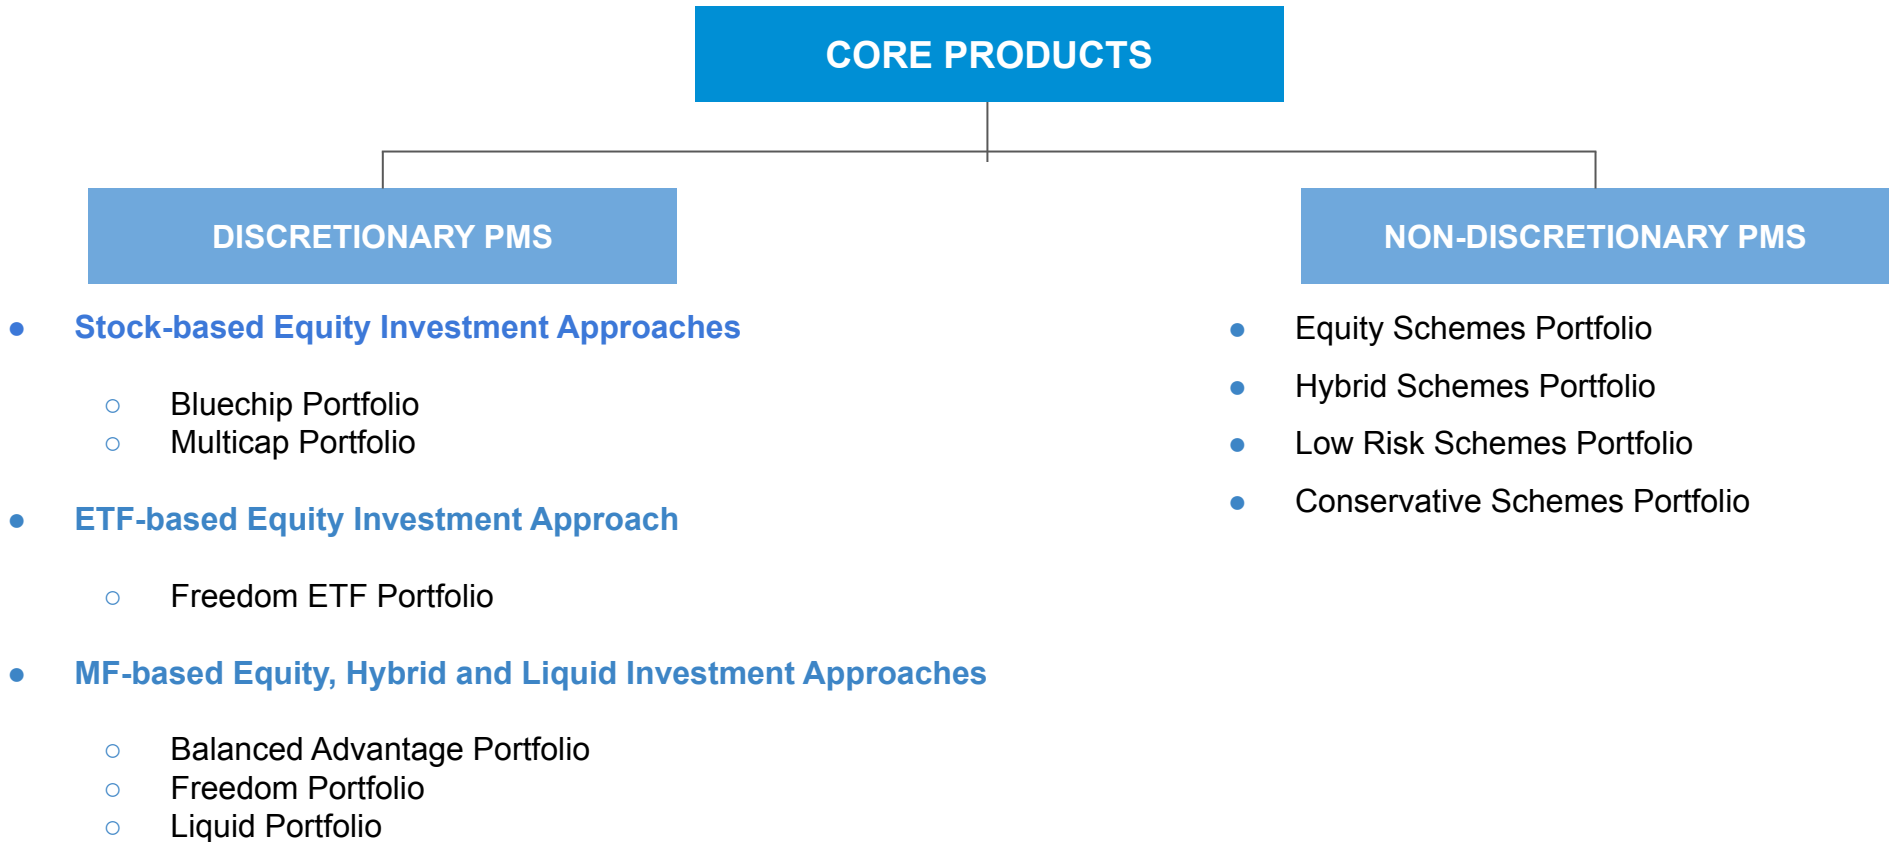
CORE PRODUCTS

DISCRETIONARY PMS

- Stock-based Equity Investment Approaches
  - Bluechip Portfolio
  - Multicap Portfolio
- ETF-based Equity Investment Approach
  - Freedom ETF Portfolio
- MF-based Equity, Hybrid and Liquid Investment Approaches
  - Balanced Advantage Portfolio
  - Freedom Portfolio
  - Liquid Portfolio

NON-DISCRETIONARY PMS

- Equity Schemes Portfolio
- Hybrid Schemes Portfolio
- Low Risk Schemes Portfolio
- Conservative Schemes Portfolio